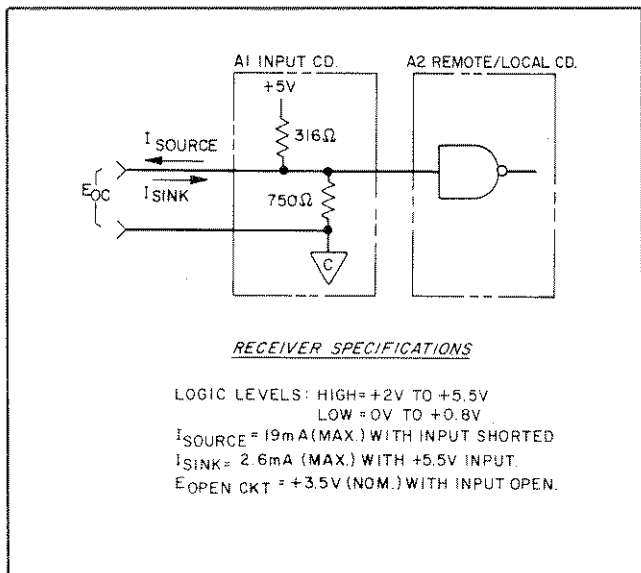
A1 INPUT CD.

A2 REMOTE/LOCAL CD.

+5V

$I_{SOURCE}$

316Ω

$E_{OC}$

$I_{SINK}$

750Ω

C

RECEIVER SPECIFICATIONS

LOGIC LEVELS: HIGH = +2V TO +5.5V
LOW = 0V TO +0.8V
$I_{SOURCE}$ = 19mA (MAX.) WITH INPUT SHORTED
$I_{SINK}$ = 2.6mA (MAX.) WITH +5.5V INPUT.
$E_{OPEN\ CKT}$ = +3.5V (NOM.) WITH INPUT OPEN.